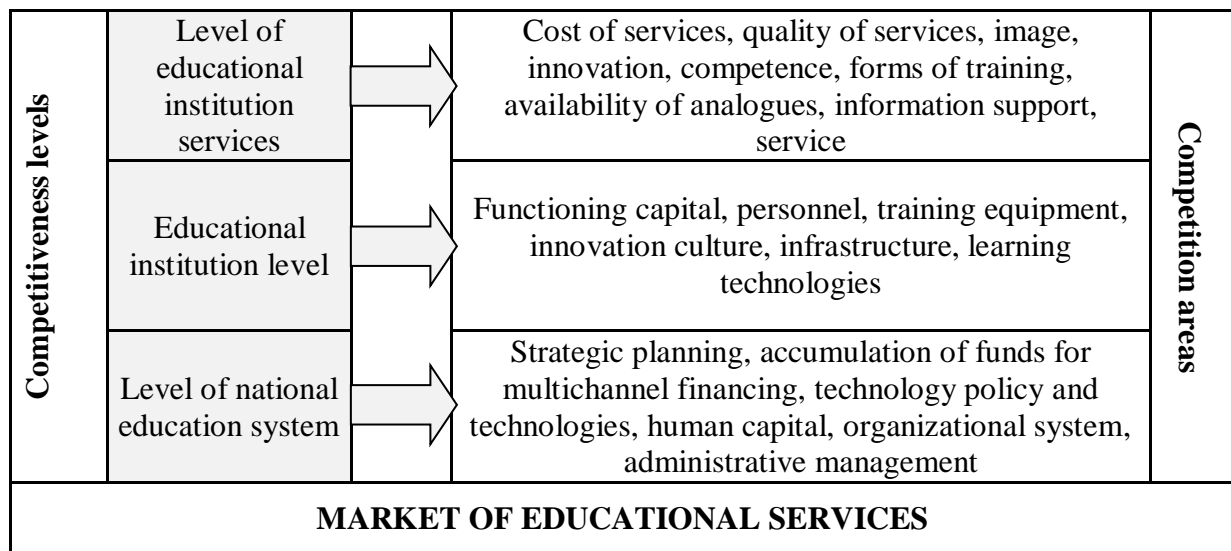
Competitiveness levels

Level of educational institution services

Cost of services, quality of services, image, innovation, competence, forms of training, availability of analogues, information support, service

Educational institution level

Functioning capital, personnel, training equipment, innovation culture, infrastructure, learning technologies

Level of national education system

Strategic planning, accumulation of funds for multichannel financing, technology policy and technologies, human capital, organizational system, administrative management

Competition areas

MARKET OF EDUCATIONAL SERVICES